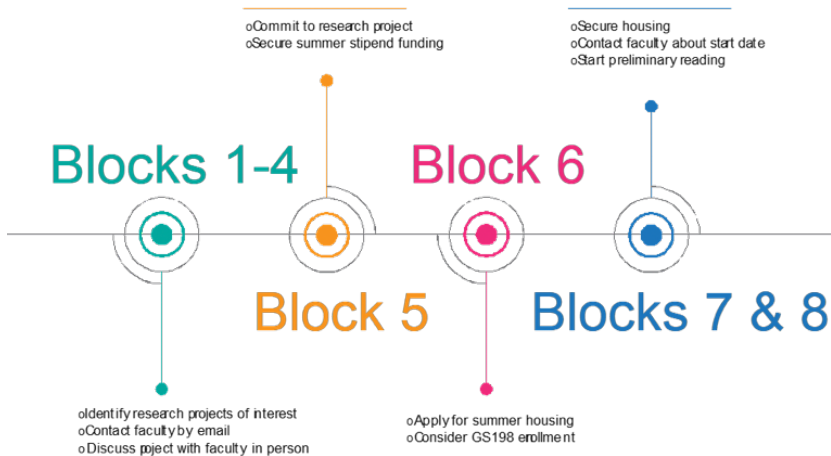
oCommit to research project
oSecure summer stipend funding

oSecure housing
oContact faculty about start date
oStart preliminary reading

Blocks 1-4

Block 6

Block 5

Blocks 7 & 8

oIdentify research projects of interest
oContact faculty by email
oDiscuss poject with faculty in person

oApply for summer housing
oConsider GS198 enrollment